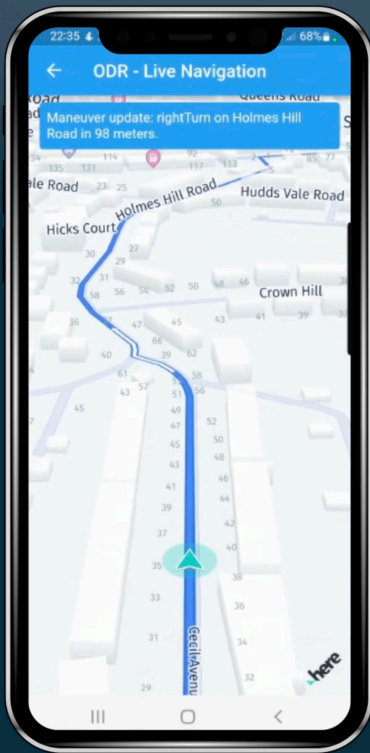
22:35
68%

ODR - Live Navigation

Maneuver update: rightTurn on Holmes Hill Road in 98 meters.

Road
Queens Road
ale Road
Holmes Hill Road
Hudds Vale Road
Hicks Court
Crown Hill
Cecil Avenue

135 131 117 112 113 85 77
25 23
50
30 27 29
32 58 56 54 52 50 48
36 47 45 43 41 39
40 66 39 62
61 57 58
45 43 55 56
51 49 47 45 43 41 39 37 35 33 31 29
52 50 48 46 44 42 40 38 36 34

here